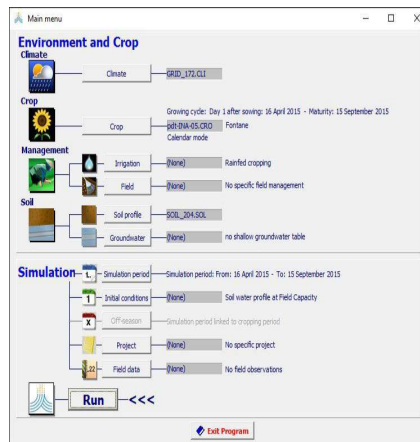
Main menu

Environment and Crop

Climate

Climate — GRID_172.CLI

Crop

Growing cycle: Day 1 after sowing: 16 April 2015 - Maturity: 15 September 2015

Crop — pdt-INA-05.CRO Fontane

Calendar mode

Management

Irrigation — (None) Rainfed cropping

Field — (None) No specific field management

Soil

Soil profile — SOIL_204.SOL

Groundwater — (None) no shallow groundwater table

Simulation

Simulation period — Simulation period: From: 16 April 2015 - To: 15 September 2015

Initial conditions — (None) Soil water profile at Field Capacity

Off-season — Simulation period linked to cropping period

Project — (None) No specific project

Field data — (None) No field observations

Run <<<

Exit Program